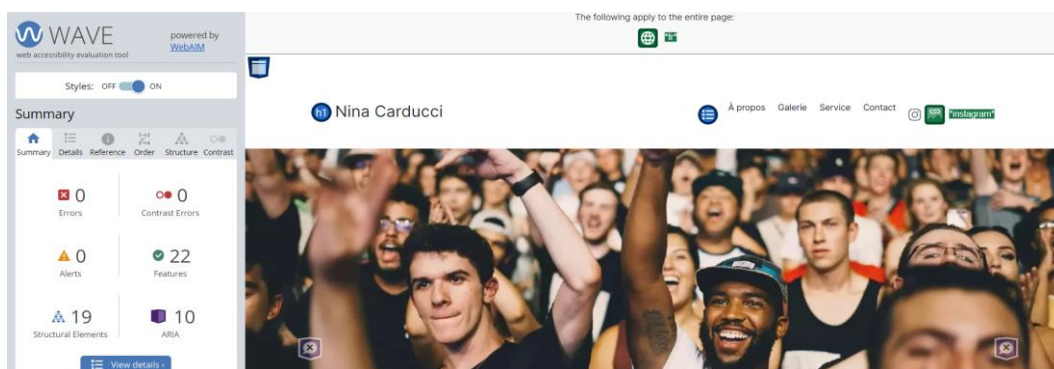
WAVE
web accessibility evaluation tool

powered by WebAIM

Styles: OFF ON

Summary

Summary Details Reference Order Structure Contrast

0
Errors

0
Contrast Errors

0
Alerts

22
Features

19
Structural Elements

10
ARIA

View details ›

The following apply to the entire page:

h1 Nina Carducci

À propos Galerie Service Contact

"instagram"